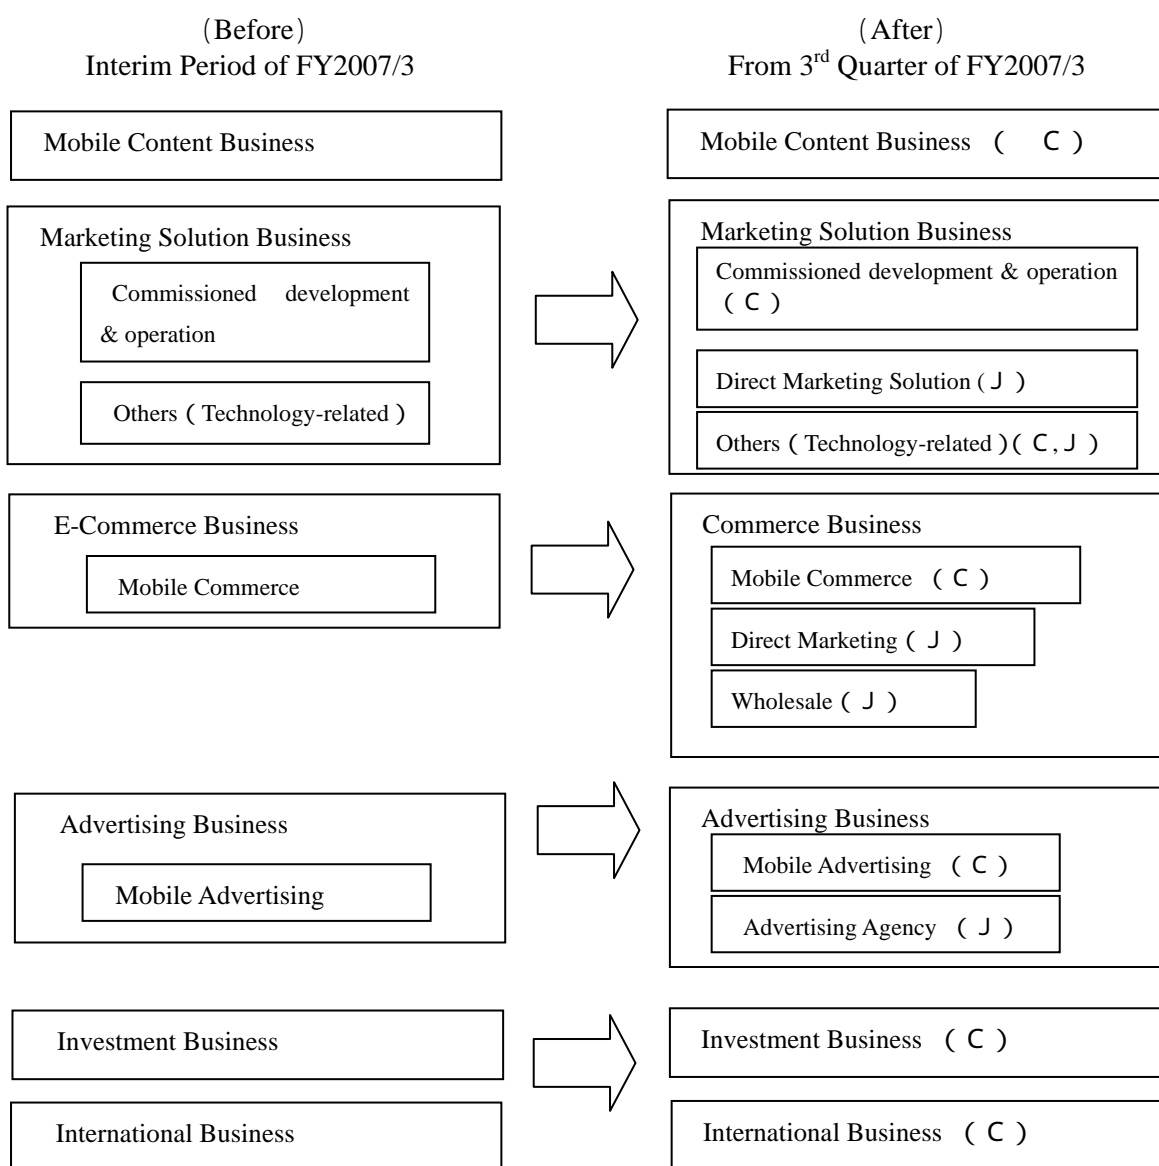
(Before)
Interim Period of FY2007/3

Mobile Content Business

Marketing Solution Business

Commissioned development & operation

Others (Technology-related)

E-Commerce Business

Mobile Commerce

Advertising Business

Mobile Advertising

Investment Business

International Business

(After)
From 3$^{rd}$ Quarter of FY2007/3

Mobile Content Business (C)

Marketing Solution Business

Commissioned development & operation (C)

Direct Marketing Solution (J)

Others (Technology-related) (C, J)

Commerce Business

Mobile Commerce (C)

Direct Marketing (J)

Wholesale (J)

Advertising Business

Mobile Advertising (C)

Advertising Agency (J)

Investment Business (C)

International Business (C)